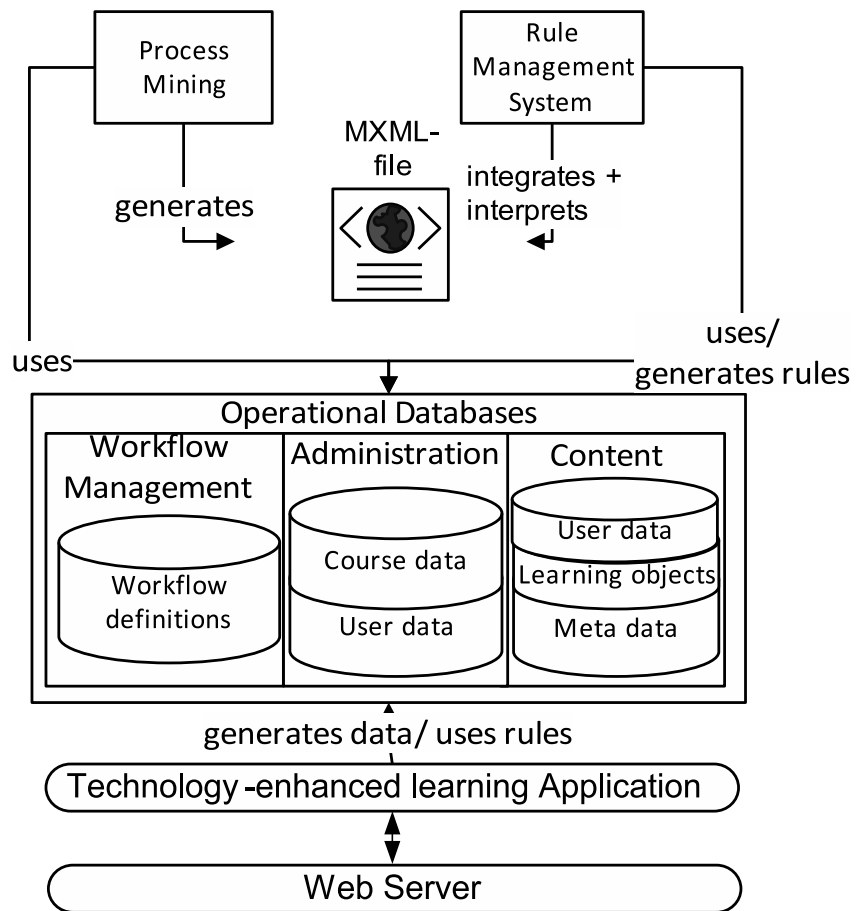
Process Mining

Rule Management System

MXML-file

generates

integrates + interprets

uses

uses/ generates rules

Operational Databases

Workflow Management

Workflow definitions

Administration

Course data

User data

Content

User data

Learning objects

Meta data

generates data/ uses rules

Technology -enhanced learning Application

Web Server